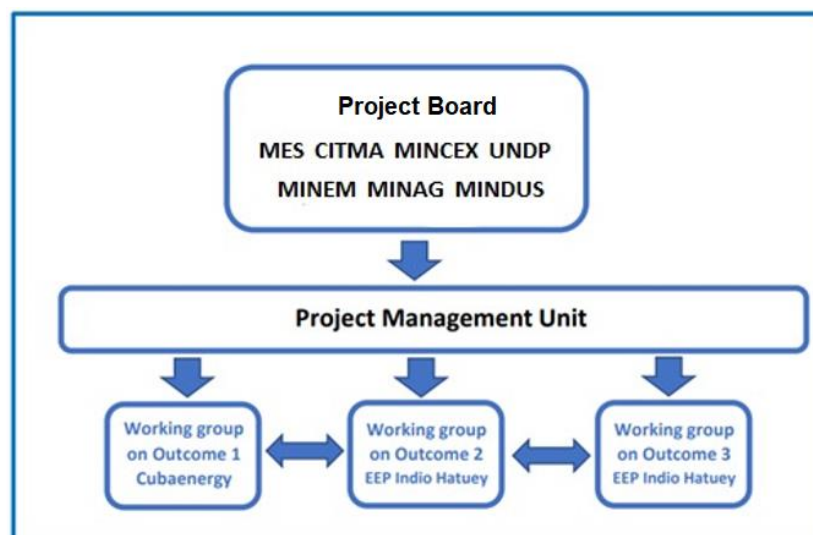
Project Board
MES CITMA MINCEX UNDP
MINEM MINAG MINDUS

Project Management Unit

Working group on Outcome 1 Cubaenergy

Working group on Outcome 2 EEP Indio Hatuey

Working group on Outcome 3 EEP Indio Hatuey